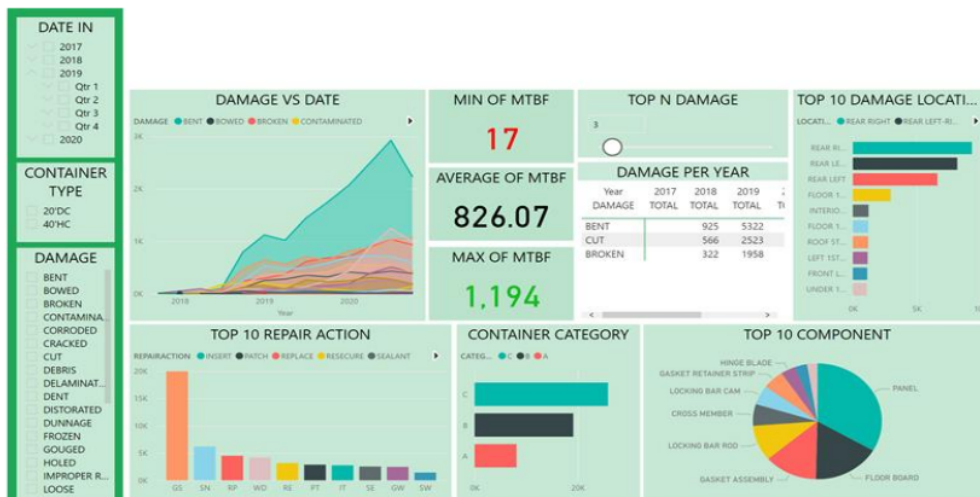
DATE IN
2017
2018
2019
Qtr 1
Qtr 2
Qtr 3
Qtr 4
2020

CONTAINER TYPE
20'DC
40'HC

DAMAGE
BENT
BOWED
BROKEN
CONTAMINA...
CORRODED
CRACKED
CUT
DEBRIS
DELAMINAT...
DENT
DISTORATED
DUNNAGE
FROZEN
GOUGED
HOLED
IMPROPER R...
LOOSE

DAMAGE VS DATE
DAMAGE ● BENT ● BOWED ● BROKEN ● CONTAMINATED
3K
2K
1K
0K
2018
2019
2020
Year

MIN OF MTBF
17

AVERAGE OF MTBF
826.07

MAX OF MTBF
1,194

TOP N DAMAGE
3

DAMAGE PER YEAR

| Year | 2017 | 2018 | 2019 | 2 |
|---|---|---|---|---|
| DAMAGE | TOTAL | TOTAL | TOTAL | T |
| BENT | | 925 | 5322 | |
| CUT | | 566 | 2523 | |
| BROKEN | | 322 | 1958 | |

TOP 10 DAMAGE LOCATI...
LOCATI... ● REAR RIGHT ● REAR LEFT-RI...
REAR RI...
REAR LE...
REAR LEFT
FLOOR 1...
INTERIO...
FLOOR 1...
ROOF ST...
LEFT 1ST...
FRONT L...
UNDER 1...
0K
5K
1

TOP 10 REPAIR ACTION
REPAIRACTION ● INSERT ● PATCH ● REPLACE ● RESECURE ● SEALANT
20K
15K
10K
5K
0K
GS
SN
RP
WD
RE
FT
IT
SE
GW
SW

CONTAINER CATEGORY
CATEG... ● C ● B ● A
C
B
A
0K
20K

TOP 10 COMPONENT
HINGE BLADE
GASKET RETAINER STRIP
LOCKING BAR CAM
CROSS MEMBER
LOCKING BAR ROD
GASKET ASSEMBLY
PANEL
FLOOR BOARD